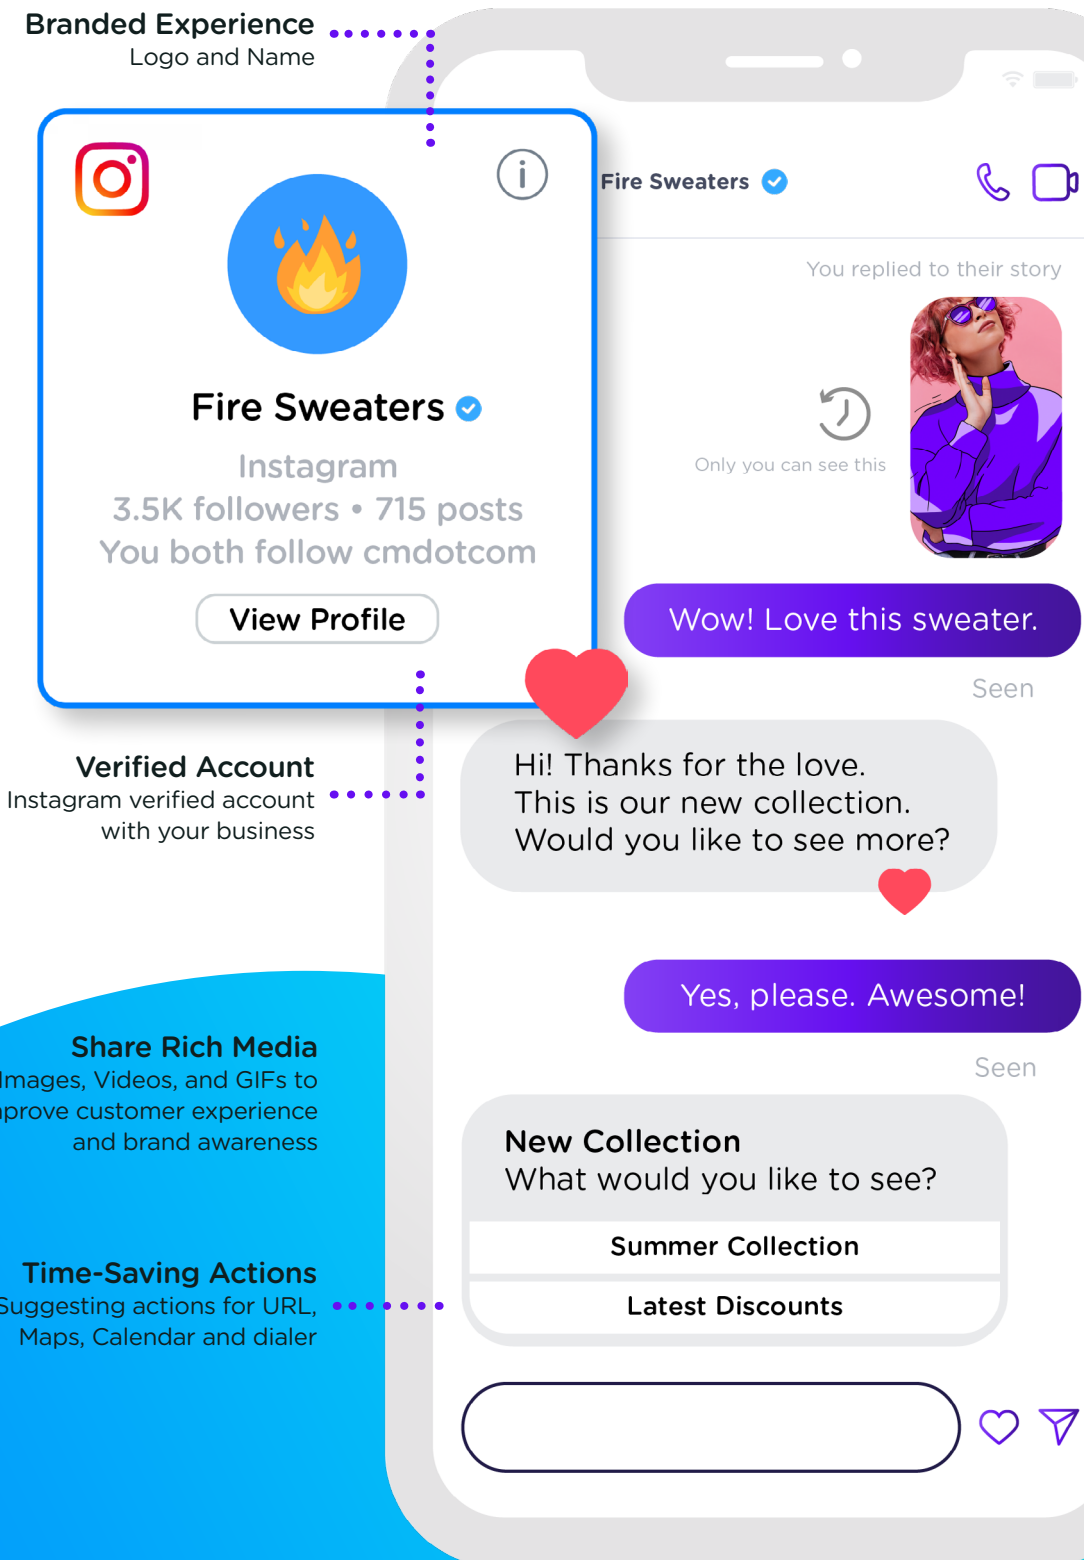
Branded Experience
Logo and Name

Fire Sweaters

Instagram
3.5K followers • 715 posts
You both follow cmdotcom

View Profile

Verified Account
Instagram verified account with your business

Share Rich Media
Images, Videos, and GIFs to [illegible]prove customer experience and brand awareness

Time-Saving Actions
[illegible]uggesting actions for URL, Maps, Calendar and dialer

Fire Sweaters

You replied to their story

Only you can see this

Wow! Love this sweater.

Seen

Hi! Thanks for the love.
This is our new collection.
Would you like to see more?

Yes, please. Awesome!

Seen

New Collection
What would you like to see?

Summer Collection

Latest Discounts